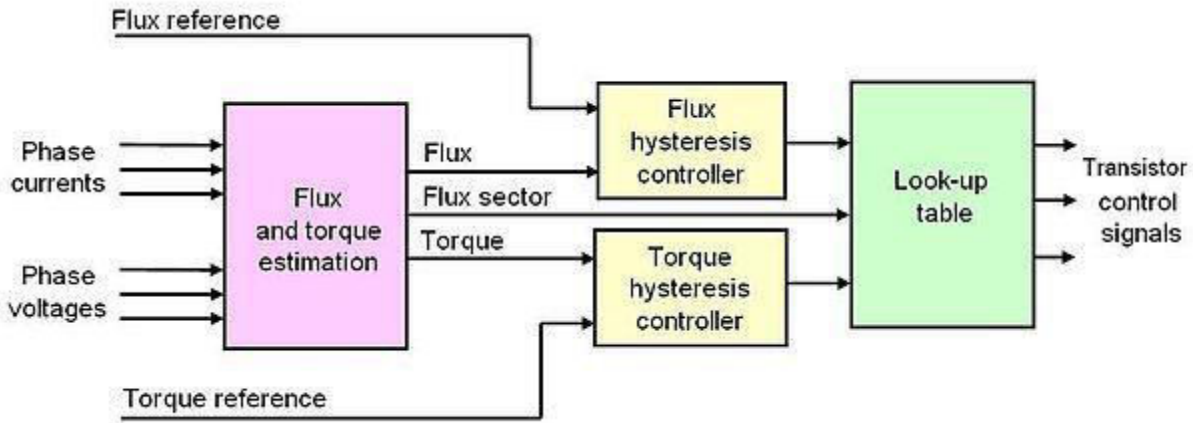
Flux reference

Phase currents

Phase voltages

Flux and torque estimation

Flux

Flux sector

Torque

Flux hysteresis controller

Torque hysteresis controller

Look-up table

Transistor control signals

Torque reference